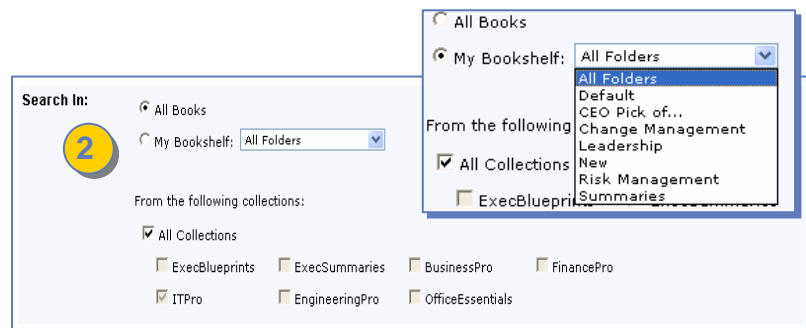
All Books

My Bookshelf: All Folders

All Folders
Default
CEO Pick of...
Change Management
Leadership
New
Risk Management
Summaries

From the following

All Collections

ExecBlueprints

Search In:

All Books

2

My Bookshelf: All Folders

From the following collections:

All Collections

ExecBlueprints ExecSummaries BusinessPro FinancePro

ITPro EngineeringPro OfficeEssentials